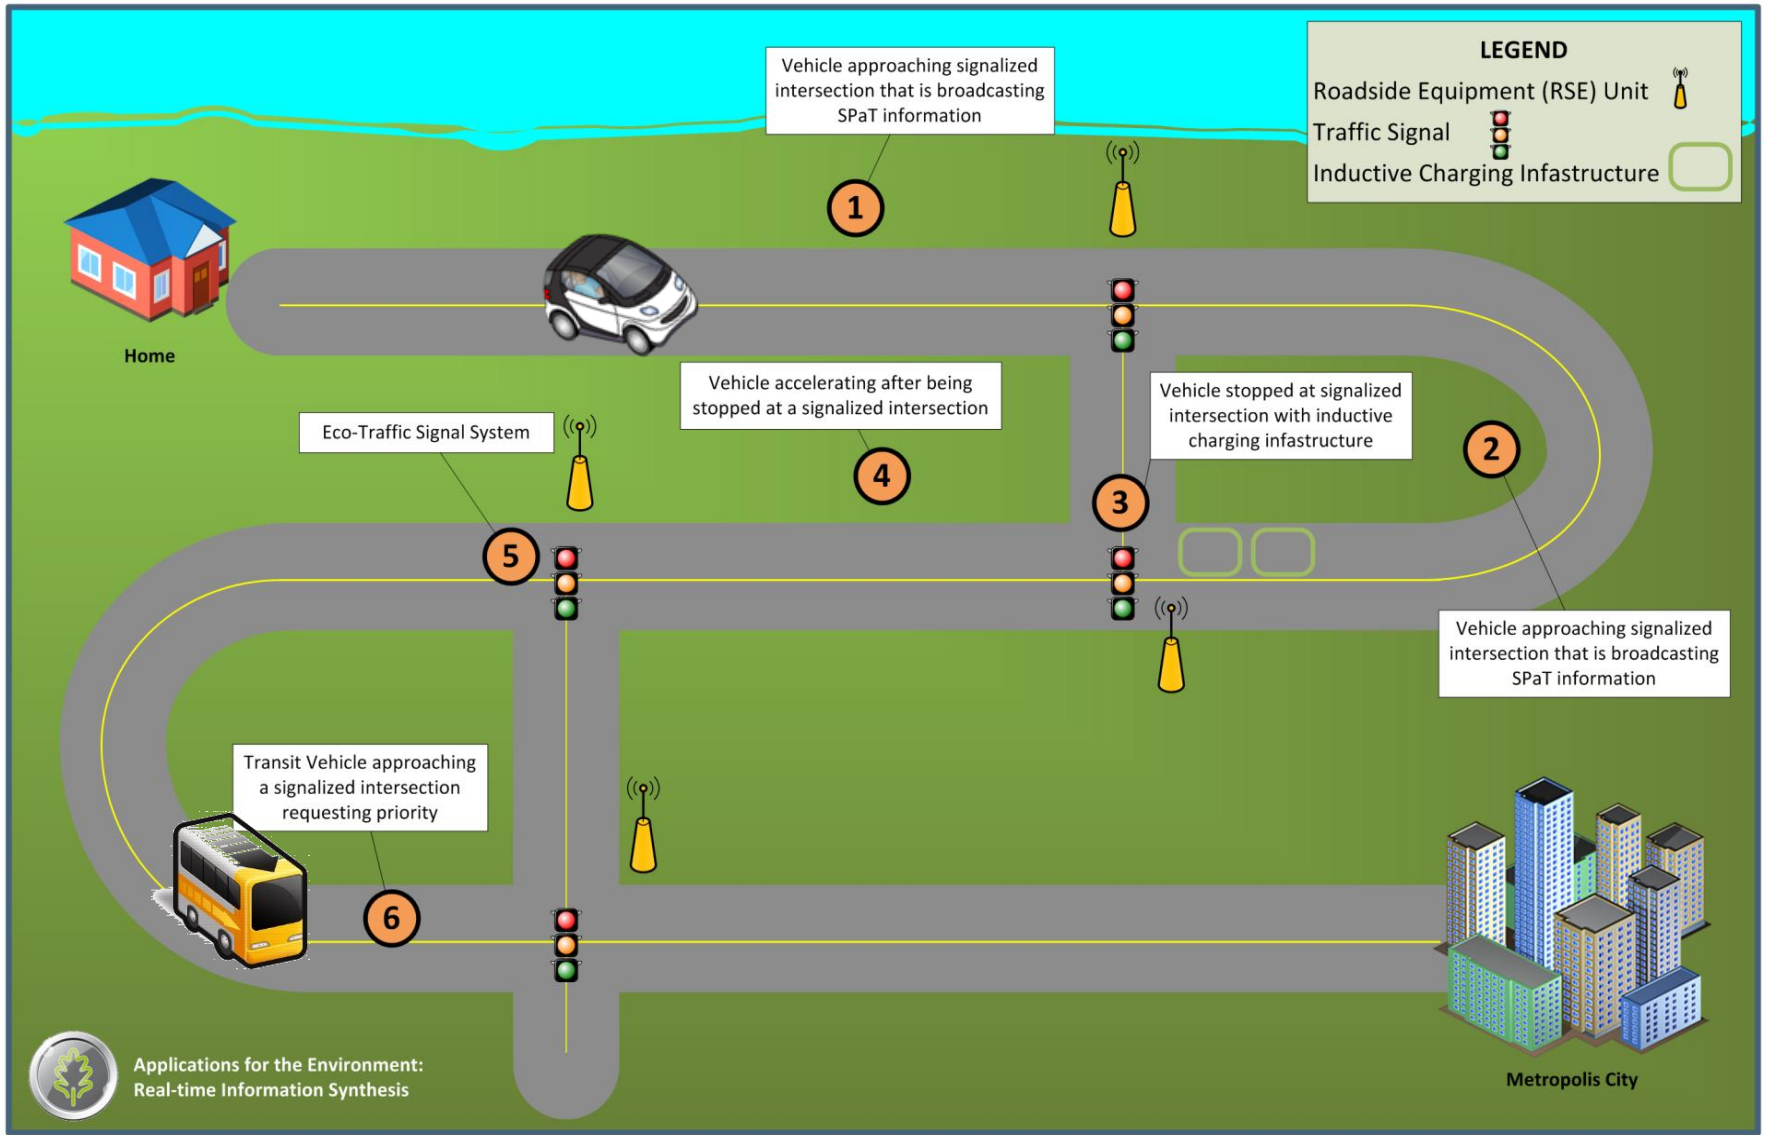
LEGEND
Roadside Equipment (RSE) Unit
Traffic Signal
Inductive Charging Infastructure

Vehicle approaching signalized intersection that is broadcasting SPaT information

1

Home

Vehicle accelerating after being stopped at a signalized intersection

Vehicle stopped at signalized intersection with inductive charging infastructure

Eco-Traffic Signal System

4

3

2

5

Vehicle approaching signalized intersection that is broadcasting SPaT information

Transit Vehicle approaching a signalized intersection requesting priority

6

Metropolis City

Applications for the Environment: Real-time Information Synthesis